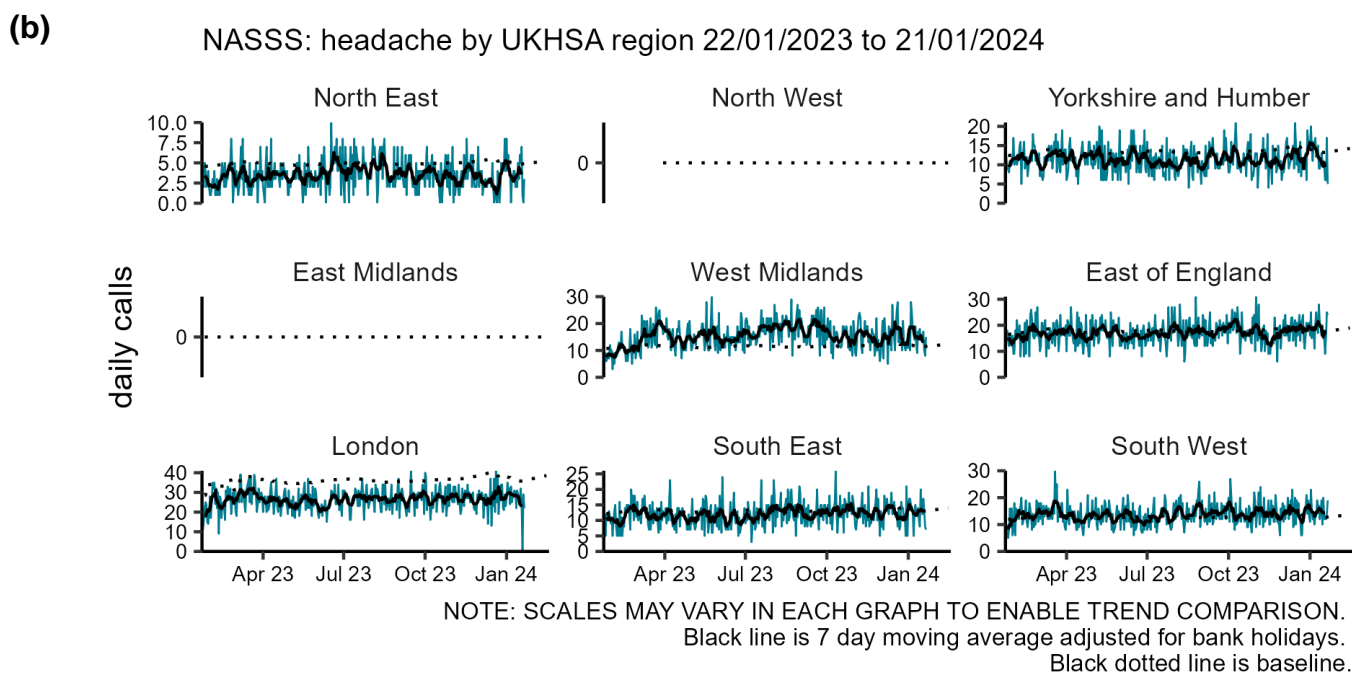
(b)

NASSS: headache by UKHSA region 22/01/2023 to 21/01/2024

North East
10.0
7.5
5.0
2.5
0.0

North West
0

Yorkshire and Humber
20
15
10
5
0

daily calls

East Midlands
0

West Midlands
30
20
10
0

East of England
30
20
10
0

London
40
30
20
10
0
Apr 23 Jul 23 Oct 23 Jan 24

South East
25
20
15
10
5
0
Apr 23 Jul 23 Oct 23 Jan 24

South West
30
20
10
0
Apr 23 Jul 23 Oct 23 Jan 24

NOTE: SCALES MAY VARY IN EACH GRAPH TO ENABLE TREND COMPARISON.
Black line is 7 day moving average adjusted for bank holidays.
Black dotted line is baseline.